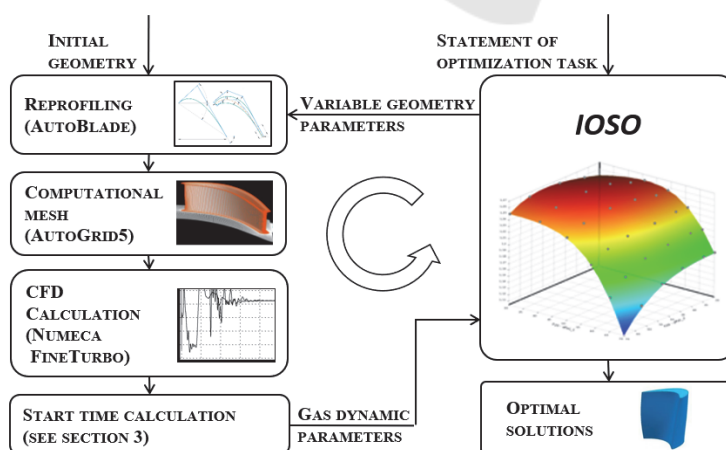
Initial geometry

Statement of optimization task

Reprofiling (AutoBlade)

Variable geometry parameters

IOSO

Computational mesh (AutoGrid5)

CFD Calculation (Numeca FineTurbo)

Start time calculation (see section 3)

Gas dynamic parameters

Optimal solutions